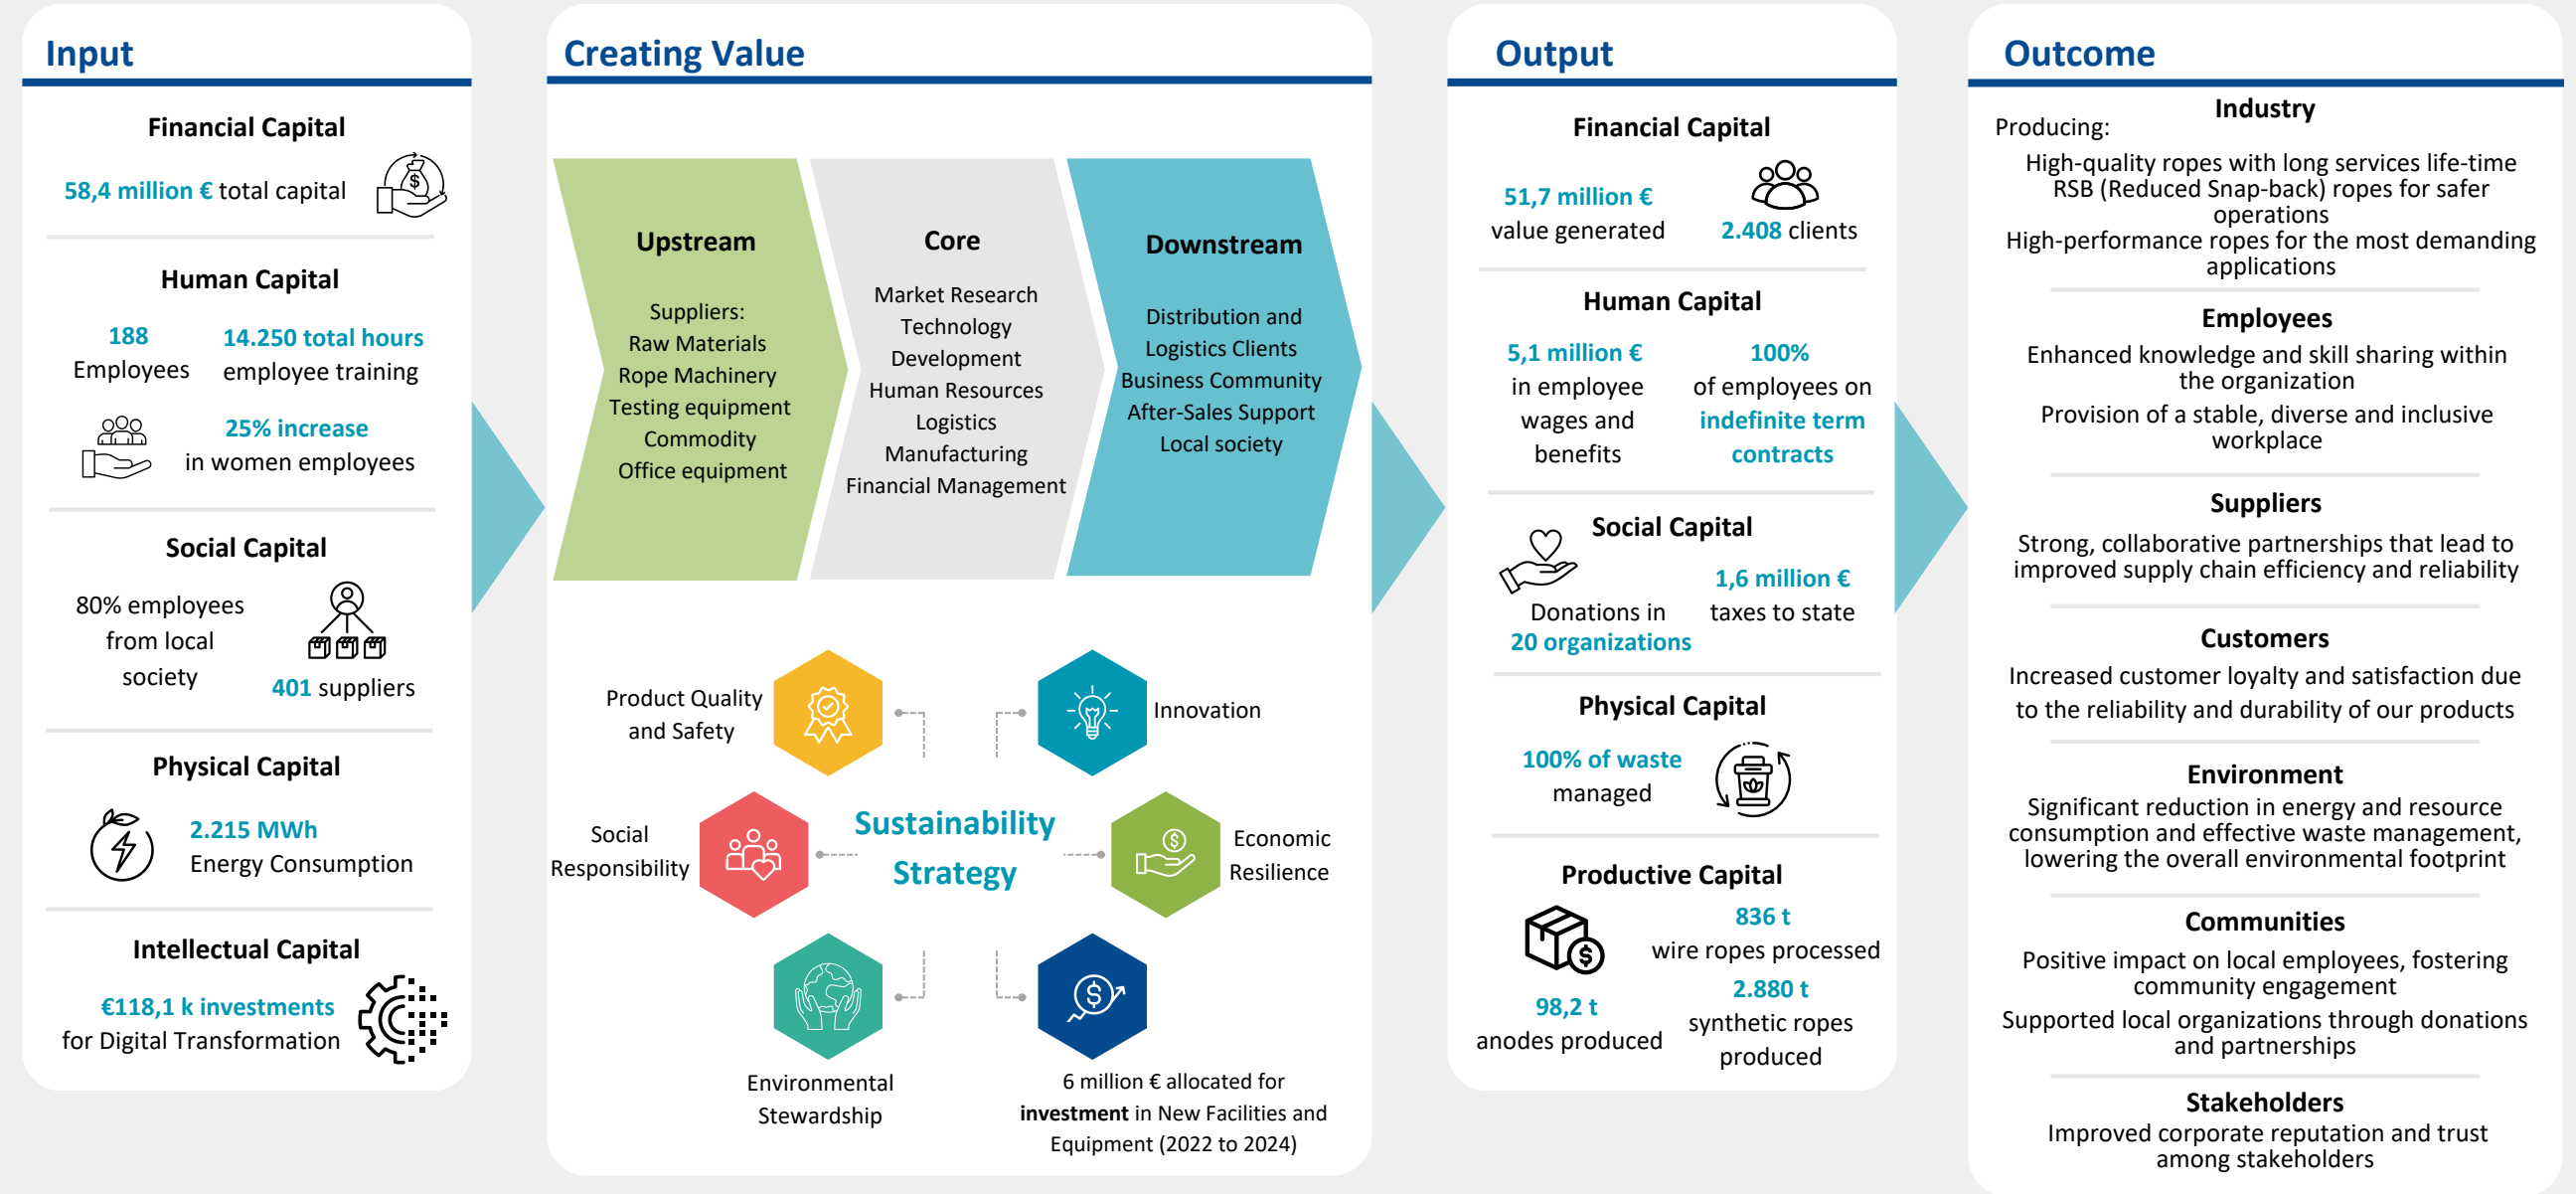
Input

Financial Capital

58,4 million € total capital

Human Capital

188 Employees

14.250 total hours employee training

25% increase in women employees

Social Capital

80% employees from local society

401 suppliers

Physical Capital

2.215 MWh Energy Consumption

Intellectual Capital

€118,1 k investments for Digital Transformation

Creating Value

Upstream

Suppliers:
Raw Materials
Rope Machinery
Testing equipment
Commodity
Office equipment

Core

Market Research
Technology Development
Human Resources
Logistics
Manufacturing
Financial Management

Downstream

Distribution and Logistics Clients
Business Community
After-Sales Support
Local society

Product Quality and Safety

Innovation

Social Responsibility

Sustainability Strategy

Economic Resilience

Environmental Stewardship

6 million € allocated for **investment** in New Facilities and Equipment (2022 to 2024)

Output

Financial Capital

51,7 million € value generated

2.408 clients

Human Capital

5,1 million € in employee wages and benefits

100% of employees on indefinite term contracts

Social Capital

Donations in 20 organizations

1,6 million € taxes to state

Physical Capital

100% of waste managed

Productive Capital

836 t wire ropes processed

98,2 t anodes produced

2.880 t synthetic ropes produced

Outcome

Industry

Producing:
High-quality ropes with long services life-time
RSB (Reduced Snap-back) ropes for safer operations
High-performance ropes for the most demanding applications

Employees

Enhanced knowledge and skill sharing within the organization
Provision of a stable, diverse and inclusive workplace

Suppliers

Strong, collaborative partnerships that lead to improved supply chain efficiency and reliability

Customers

Increased customer loyalty and satisfaction due to the reliability and durability of our products

Environment

Significant reduction in energy and resource consumption and effective waste management, lowering the overall environmental footprint

Communities

Positive impact on local employees, fostering community engagement
Supported local organizations through donations and partnerships

Stakeholders

Improved corporate reputation and trust among stakeholders